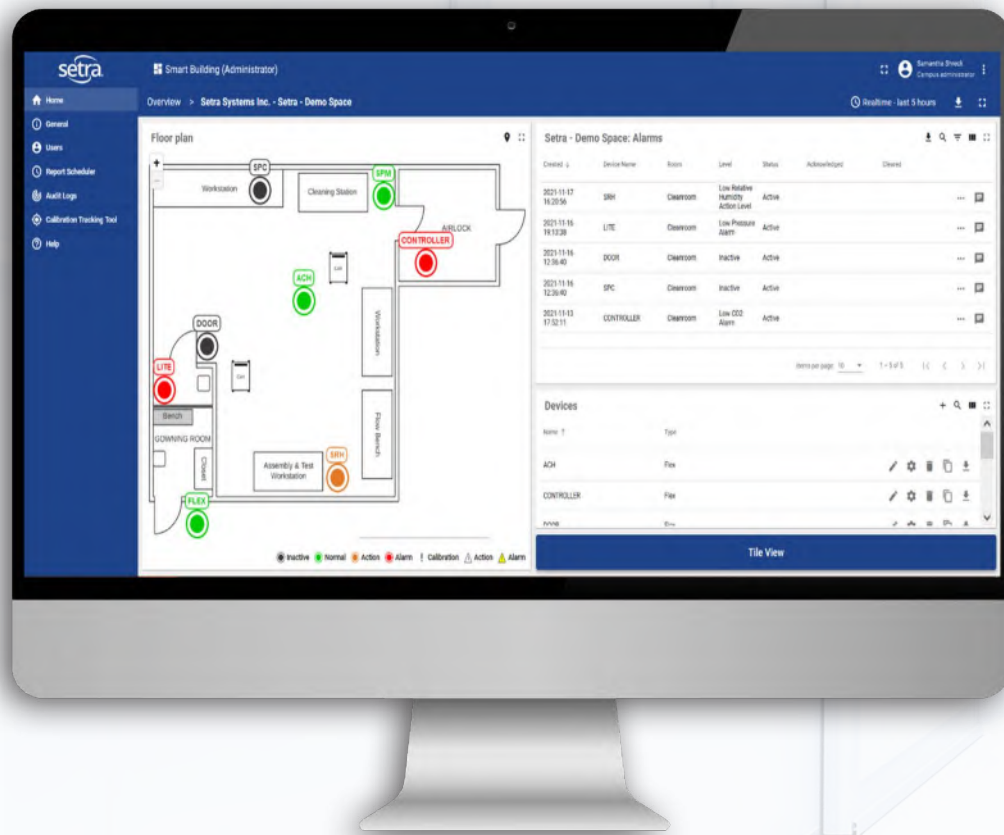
setra

Smart Building (Administrator)

Samantha Streck
Campus administrator

Home
General
Users
Report Scheduler
Audit Logs
Calibration Tracking Tool
Help

Overview > Setra Systems Inc. - Setra - Demo Space

Realtime - last 5 hours

Floor plan

SPC
Workstation
Cleaning Station
SPM
AIRLOCK
CONTROLLER
ACH
Workstation
DOOR
LITE
Bench
GOWNING ROOM
Closet
Assembly & Test Workstation
SRH
Flow Bench
FLEX

Inactive Normal Action Alarm ! Calibration Action Alarm

Setra - Demo Space: Alarms

| Created | Device Name | Room | Level | Status | Acknowledged | Cleared |
|---|---|---|---|---|---|---|
| 2021-11-17 16:20:56 | SRH | Cleanroom | Low Relative Humidity Action Level | Active | | |
| 2021-11-16 19:13:38 | LITE | Cleanroom | Low Pressure Alarm | Active | | |
| 2021-11-16 12:36:40 | DOOR | Cleanroom | Inactive | Active | | |
| 2021-11-16 12:36:40 | SPC | Cleanroom | Inactive | Active | | |
| 2021-11-13 17:52:11 | CONTROLLER | Cleanroom | Low CO2 Alarm | Active | | |

Items per page: 10 1 - 5 of 5

Devices

| Name | Type |
|---|---|
| ACH | Flex |
| CONTROLLER | Flex |
| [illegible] | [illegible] |

Tile View